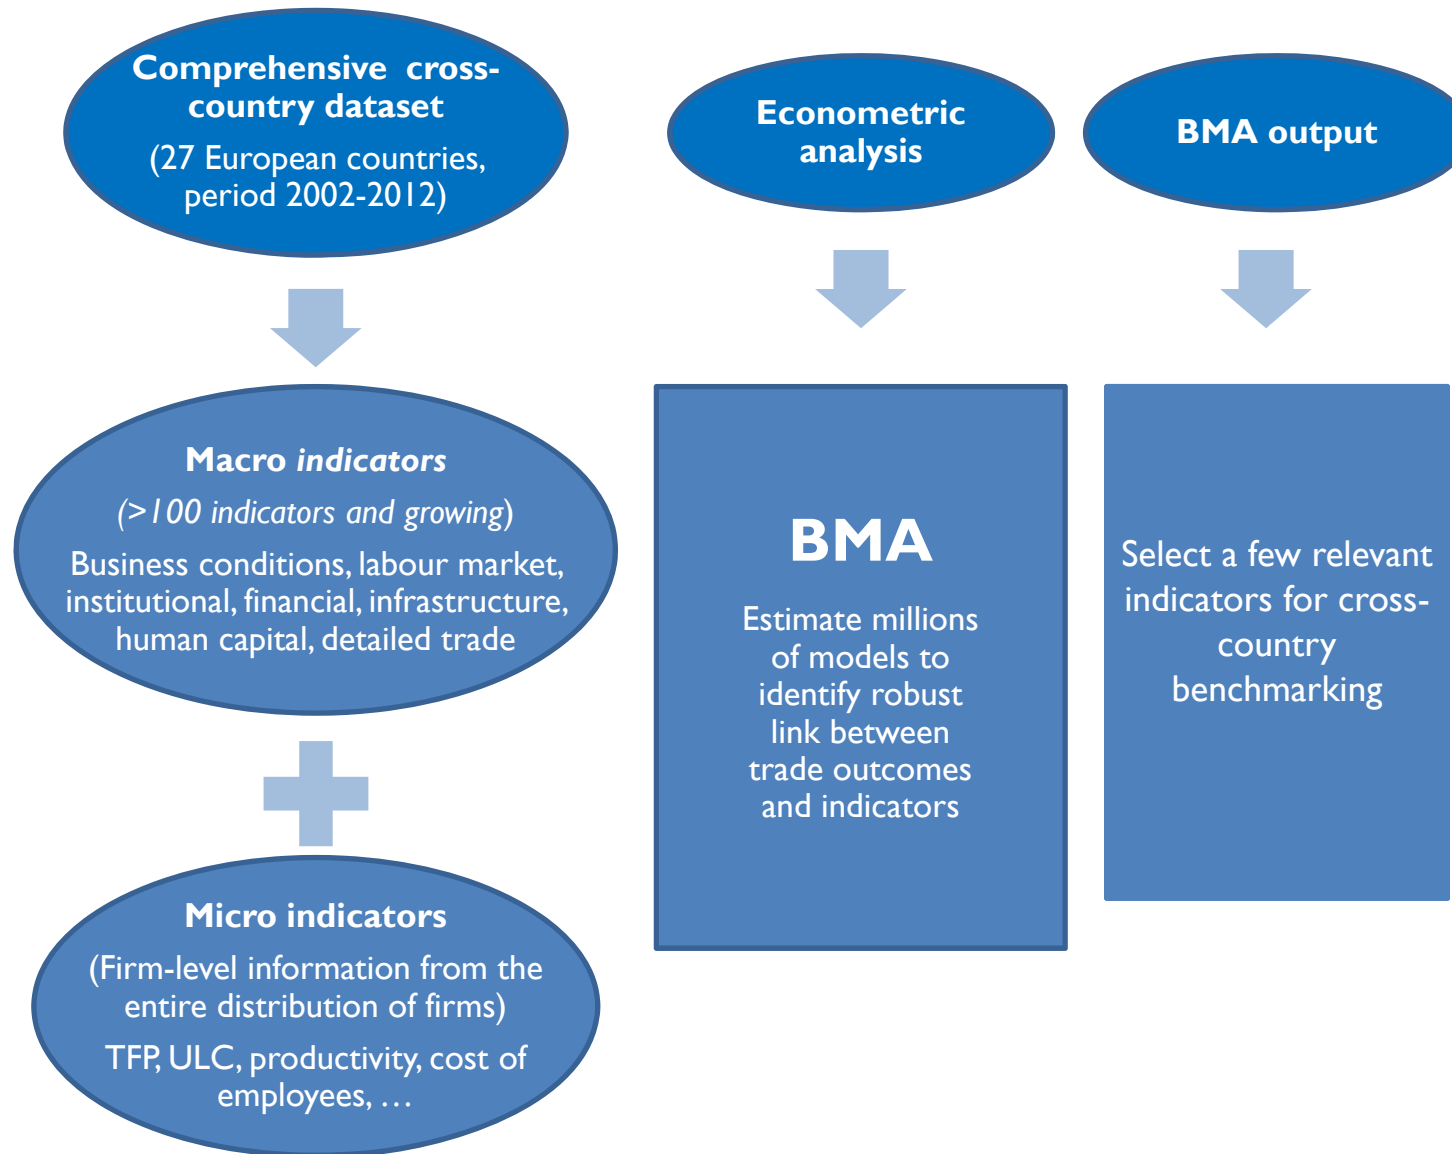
Comprehensive cross-country dataset

(27 European countries, period 2002-2012)

Macro *indicators*

(>100 indicators and growing)

Business conditions, labour market, institutional, financial, infrastructure, human capital, detailed trade

Micro indicators

(Firm-level information from the entire distribution of firms)

TFP, ULC, productivity, cost of employees, …

Econometric analysis

BMA

Estimate millions of models to identify robust link between trade outcomes and indicators

BMA output

Select a few relevant indicators for cross-country benchmarking